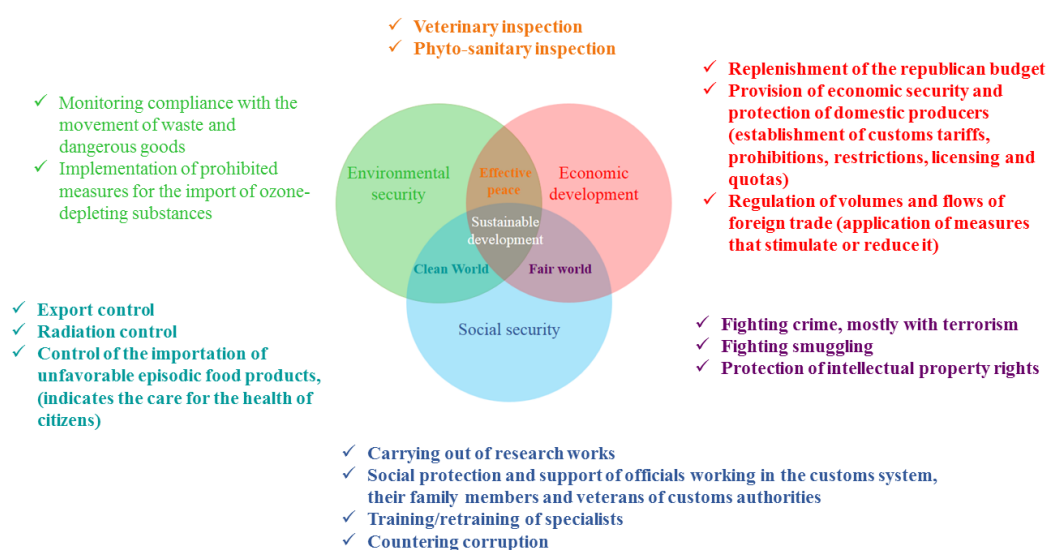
✓ Veterinary inspection
✓ Phyto-sanitary inspection

✓ Replenishment of the republican budget
✓ Provision of economic security and protection of domestic producers (establishment of customs tariffs, prohibitions, restrictions, licensing and quotas)
✓ Regulation of volumes and flows of foreign trade (application of measures that stimulate or reduce it)

✓ Monitoring compliance with the movement of waste and dangerous goods
✓ Implementation of prohibited measures for the import of ozone-depleting substances

Environmental security

Effective peace

Economic development

Sustainable development

Clean World

Fair world

Social security

✓ Export control
✓ Radiation control
✓ Control of the importation of unfavorable episodic food products, (indicates the care for the health of citizens)

✓ Fighting crime, mostly with terrorism
✓ Fighting smuggling
✓ Protection of intellectual property rights

✓ Carrying out of research works
✓ Social protection and support of officials working in the customs system, their family members and veterans of customs authorities
✓ Training/retraining of specialists
✓ Countering corruption